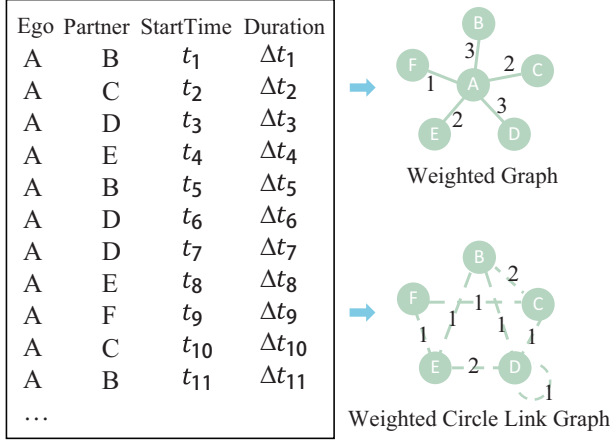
| Ego | Partner | StartTime | Duration |
|---|---|---|---|
| A | B | $t_1$ | $\Delta t_1$ |
| A | C | $t_2$ | $\Delta t_2$ |
| A | D | $t_3$ | $\Delta t_3$ |
| A | E | $t_4$ | $\Delta t_4$ |
| A | B | $t_5$ | $\Delta t_5$ |
| A | D | $t_6$ | $\Delta t_6$ |
| A | D | $t_7$ | $\Delta t_7$ |
| A | E | $t_8$ | $\Delta t_8$ |
| A | F | $t_9$ | $\Delta t_9$ |
| A | C | $t_{10}$ | $\Delta t_{10}$ |
| A | B | $t_{11}$ | $\Delta t_{11}$ |
| … | | | |

B
3
F
1
A
2
C
E
2
3
D
Weighted Graph

B
2
F
1
C
1
1
1
1
E
2
D
1
Weighted Circle Link Graph